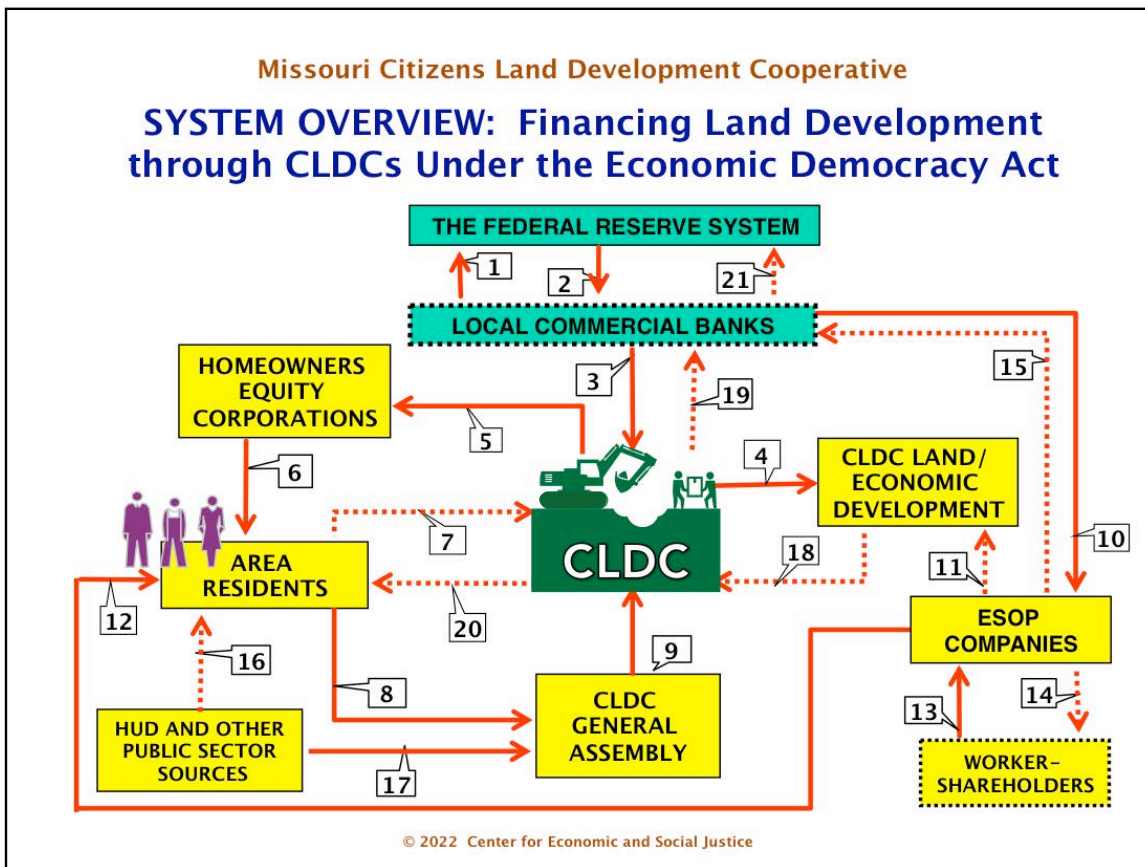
Missouri Citizens Land Development Cooperative

SYSTEM OVERVIEW: Financing Land Development through CLDCs Under the Economic Democracy Act

THE FEDERAL RESERVE SYSTEM

1

2

21

LOCAL COMMERCIAL BANKS

HOMEOWNERS EQUITY CORPORATIONS

3

19

15

5

6

4

CLDC LAND/ ECONOMIC DEVELOPMENT

10

7

CLDC

18

11

AREA RESIDENTS

12

20

ESOP COMPANIES

16

9

8

14

13

HUD AND OTHER PUBLIC SECTOR SOURCES

CLDC GENERAL ASSEMBLY

17

WORKER-SHAREHOLDERS

© 2022 Center for Economic and Social Justice